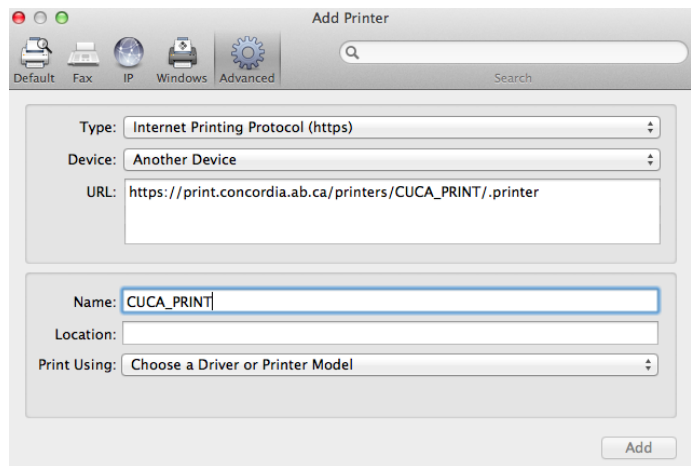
Add Printer

Default Fax IP Windows Advanced

Search

Type: Internet Printing Protocol (https)

Device: Another Device

URL: https://print.concordia.ab.ca/printers/CUCA_PRINT/.printer

Name: CUCA_PRINT

Location:

Print Using: Choose a Driver or Printer Model

Add